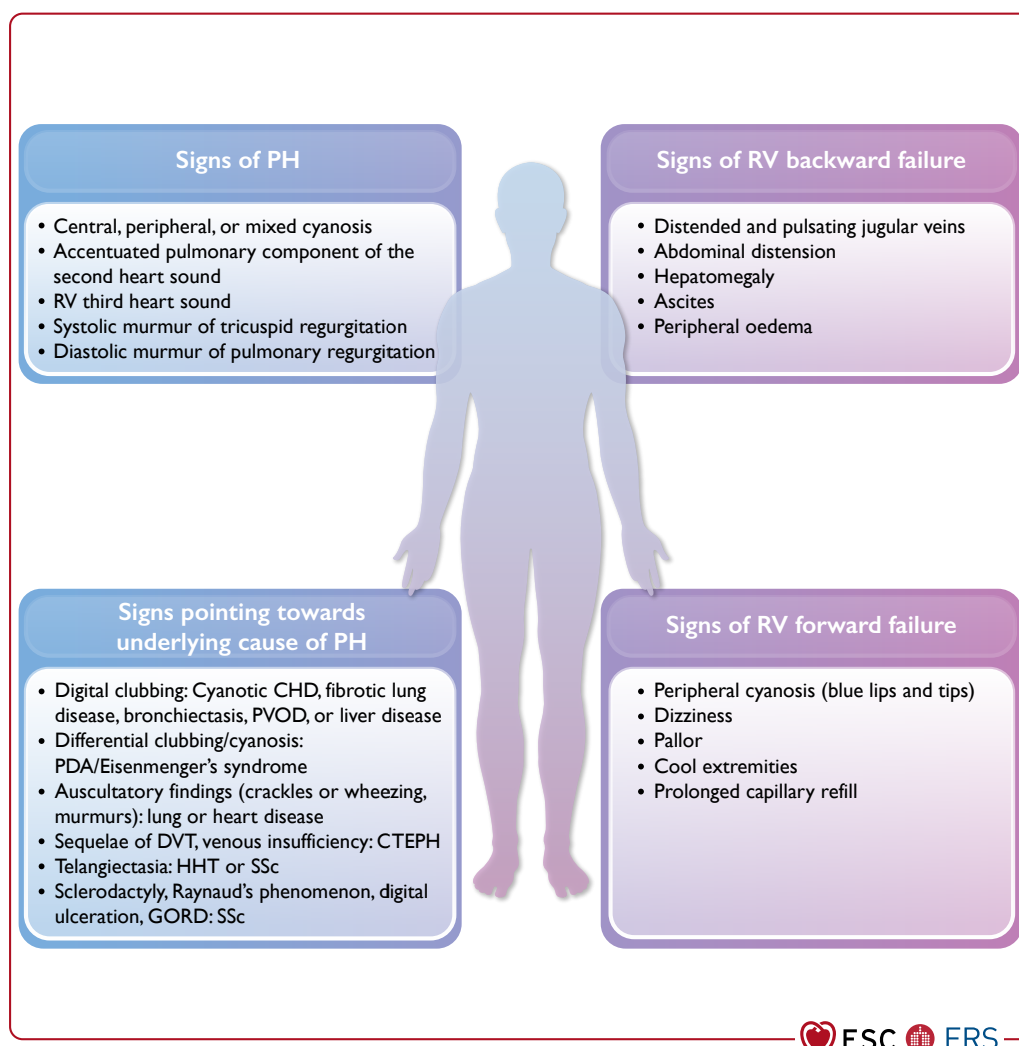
Signs of PH

• Central, peripheral, or mixed cyanosis
• Accentuated pulmonary component of the second heart sound
• RV third heart sound
• Systolic murmur of tricuspid regurgitation
• Diastolic murmur of pulmonary regurgitation

Signs of RV backward failure

• Distended and pulsating jugular veins
• Abdominal distension
• Hepatomegaly
• Ascites
• Peripheral oedema

Signs pointing towards underlying cause of PH

• Digital clubbing: Cyanotic CHD, fibrotic lung disease, bronchiectasis, PVOD, or liver disease
• Differential clubbing/cyanosis: PDA/Eisenmenger's syndrome
• Auscultatory findings (crackles or wheezing, murmurs): lung or heart disease
• Sequelae of DVT, venous insufficiency: CTEPH
• Telangiectasia: HHT or SSc
• Sclerodactyly, Raynaud's phenomenon, digital ulceration, GORD: SSc

Signs of RV forward failure

• Peripheral cyanosis (blue lips and tips)
• Dizziness
• Pallor
• Cool extremities
• Prolonged capillary refill

ESC ERS